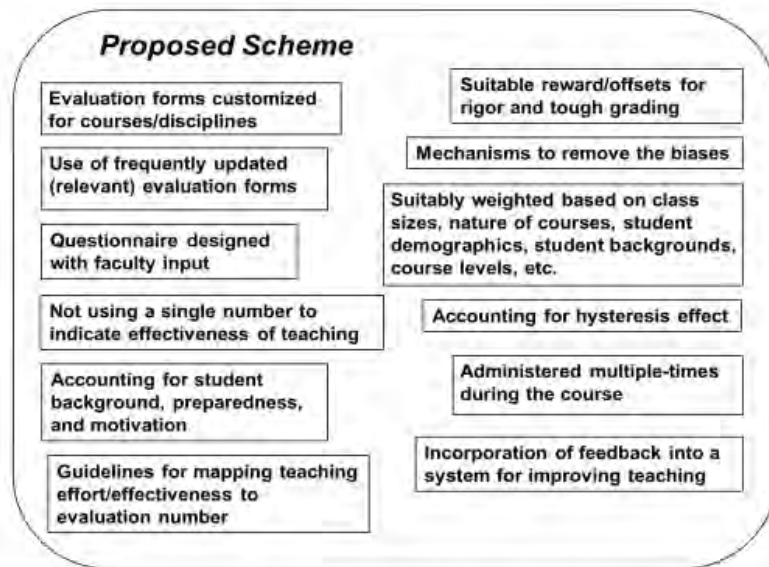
Proposed Scheme

Evaluation forms customized for courses/disciplines

Use of frequently updated (relevant) evaluation forms

Questionnaire designed with faculty input

Not using a single number to indicate effectiveness of teaching

Accounting for student background, preparedness, and motivation

Guidelines for mapping teaching effort/effectiveness to evaluation number

Suitable reward/offsets for rigor and tough grading

Mechanisms to remove the biases

Suitably weighted based on class sizes, nature of courses, student demographics, student backgrounds, course levels, etc.

Accounting for hysteresis effect

Administered multiple-times during the course

Incorporation of feedback into a system for improving teaching